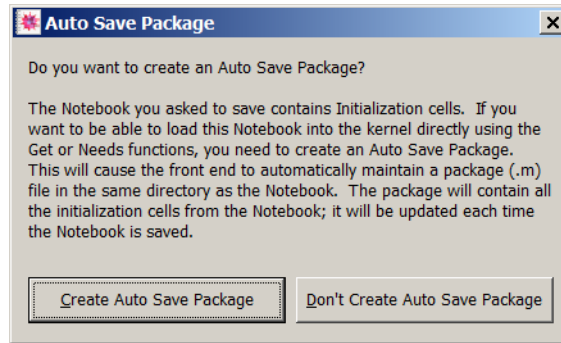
Auto Save Package

×

Do you want to create an Auto Save Package?

The Notebook you asked to save contains Initialization cells. If you want to be able to load this Notebook into the kernel directly using the Get or Needs functions, you need to create an Auto Save Package. This will cause the front end to automatically maintain a package (.m) file in the same directory as the Notebook. The package will contain all the initialization cells from the Notebook; it will be updated each time the Notebook is saved.

Create Auto Save Package

Don't Create Auto Save Package